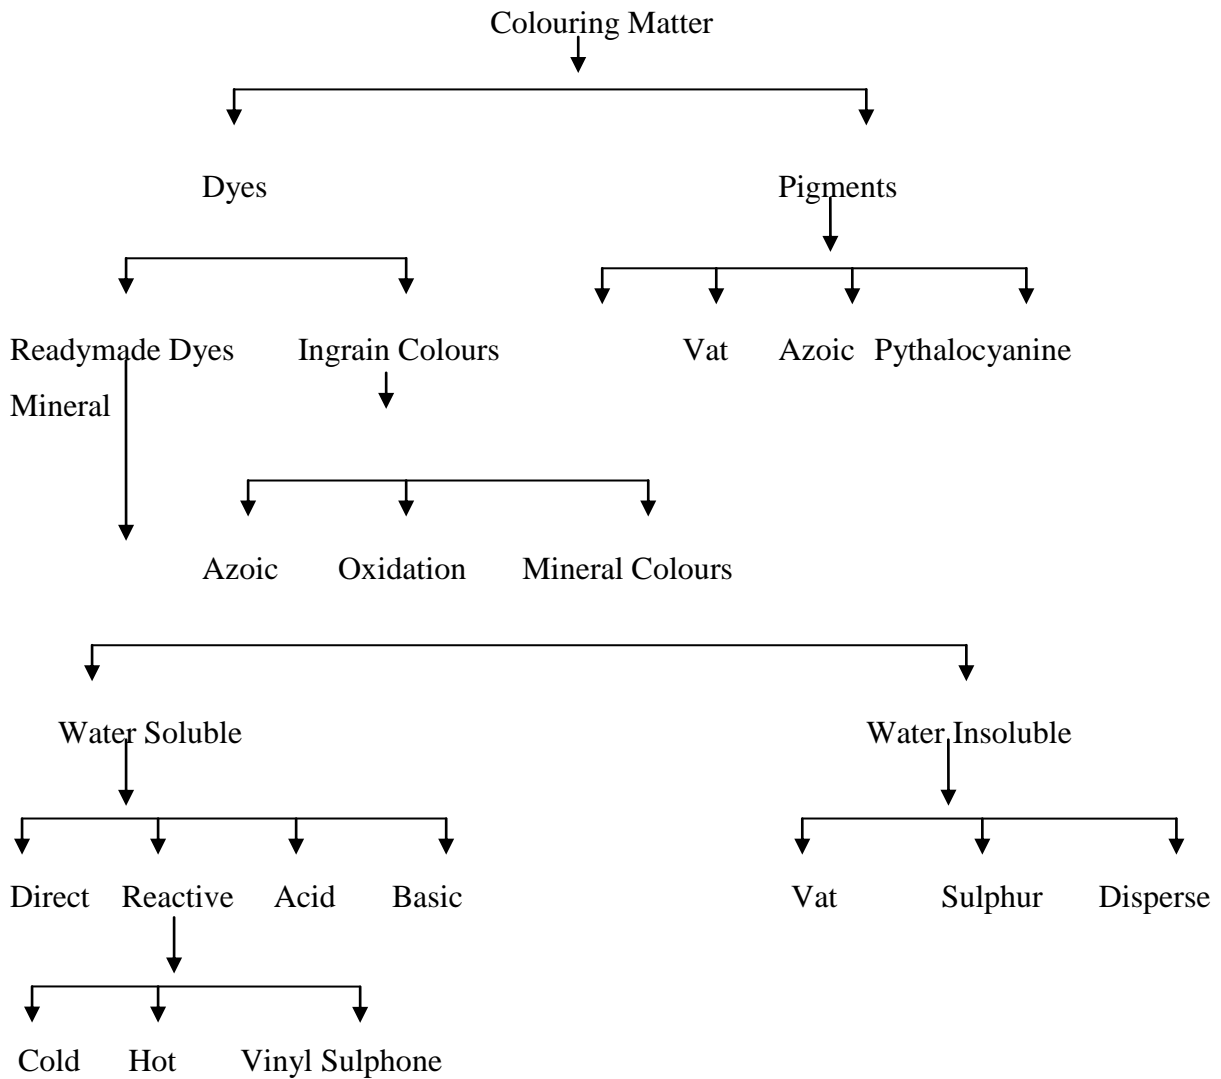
Colouring Matter

Dyes

Pigments

Readymade Dyes

Ingrain Colours

Vat

Azoic

Pythalocyanine

Mineral

Azoic

Oxidation

Mineral Colours

Water Soluble

Water Insoluble

Direct

Reactive

Acid

Basic

Vat

Sulphur

Disperse

Cold

Hot

Vinyl Sulphone